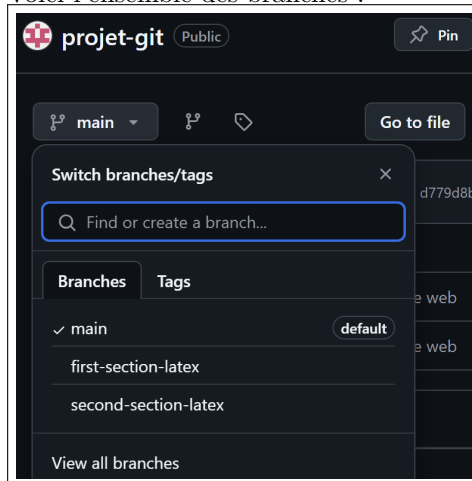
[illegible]oici l'ensemble des branches :

projet-git Public

Pin

main

Go to file

Switch branches/tags

×

d779d8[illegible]

Find or create a branch...

Branches Tags

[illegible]e web

✓ main default

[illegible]e web

first-section-latex

second-section-latex

View all branches